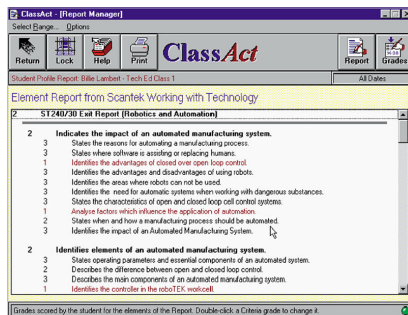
ClassAct - [Report Manager]

Select Range... Options

Return Lock Help Print ClassAct Report Grades

Student Profile Report: Billie Lambert - Tech Ed Class 1

All Dates

Element Report from Scantek Working with Technology

2 ST240/30 Exit Report (Robotics and Automation)

2 Indicates the impact of an automated manufacturing system.
3 States the reasons for automating a manufacturing process.
3 States where software is assisting or replacing humans.
1 Identifies the advantages of closed over open loop control.
3 Identifies the advantages and disadvantages of using robots.
3 Identifies the areas where robots can not be used.
3 Identifies the need for automatic systems when working with dangerous substances.
3 States the characteristics of open and closed loop cell control systems.
1 Analyse factors which influence the application of automation.
3 States when and how a manufacturing process should be automated.
3 Identifies the impact of an Automated Manufacturing System.

2 Identifies elements of an automated manufacturing system.
3 States operating parameters and essential components of an automated system.
2 Describes the difference between open and closed loop control.
3 Describes the main components of an automated manufacturing system.
1 Identifies the controller in the roboTEK workcell.

Grades scored by the student for the elements of the Report. Double-click a Criteria grade to change it.